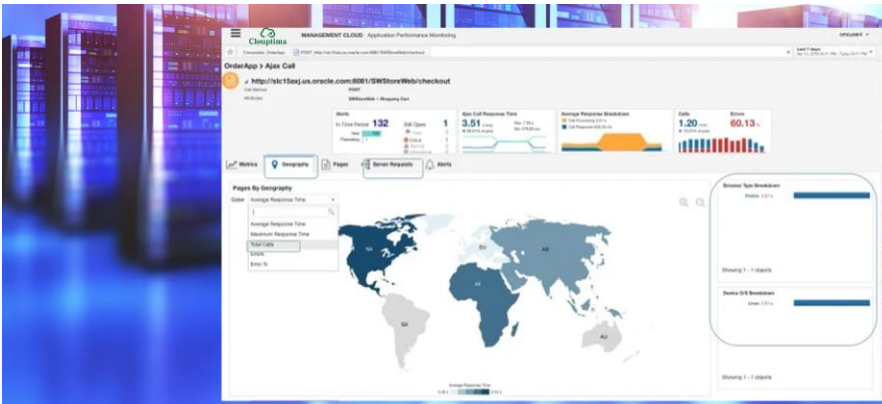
Clouptima MANAGEMENT CLOUD Application Performance Monitoring

OrderApp > Ajax Call

http://slc15axj.us.oracle.com:8081/SWStoreWeb/checkout

Alerts

In Time Period 132

Ajax Call Response Time

3.51

Average Response Breakdown

Calls 1.20

Errors 60.13

Metrics Geography Pages Server Requests Alerts

Pages By Geography

Color Average Response Time

Average Response Time

Maximum Response Time

Total Calls

Errors

Error %

NA

EU

AS

AF

SA

AU

Browser Type Breakdown

Firefox

Showing 1 - 1 objects

Device O/S Breakdown

Linux

Showing 1 - 1 objects